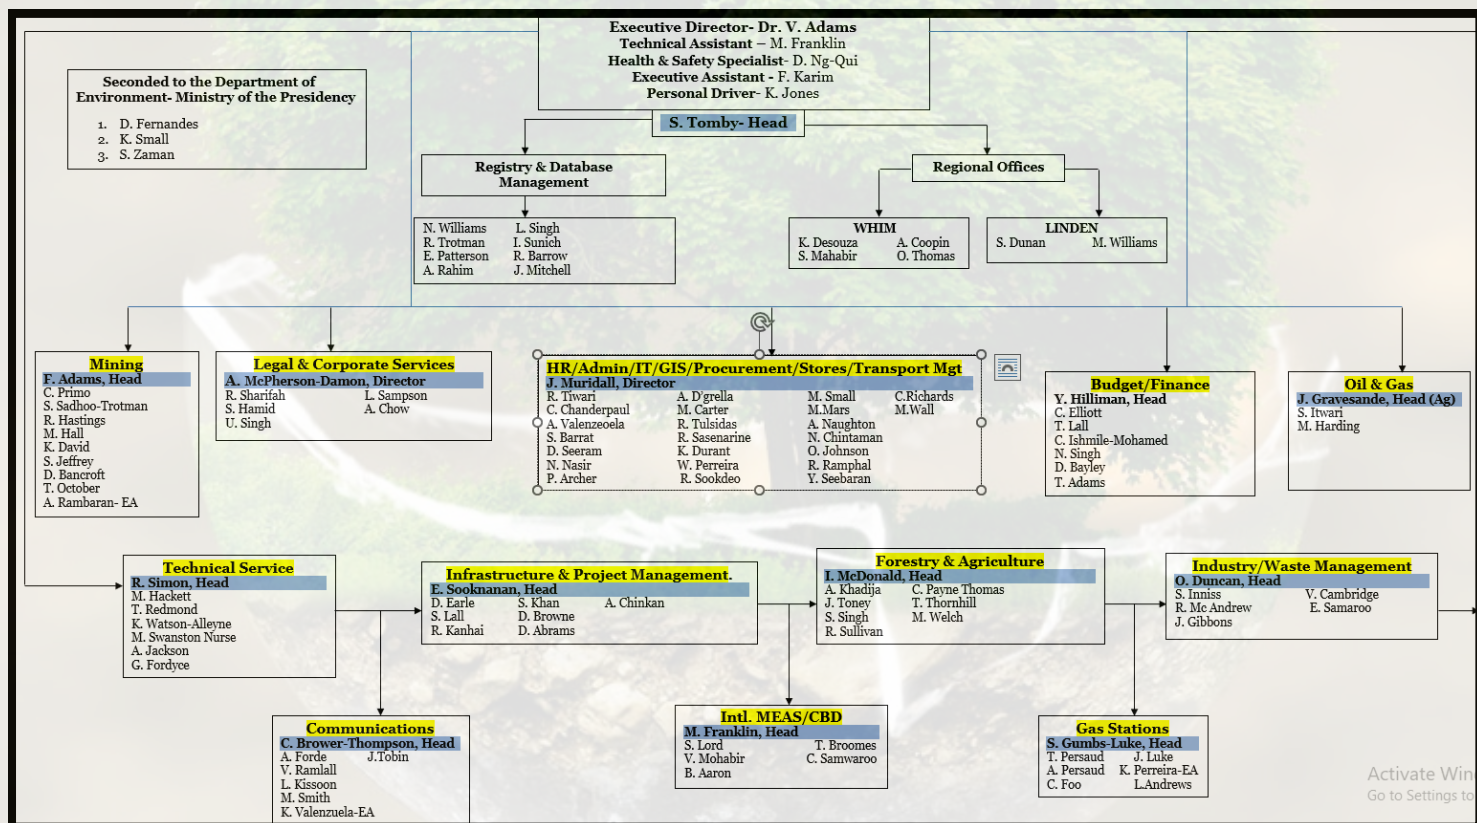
Executive Director- Dr. V. Adams
Technical Assistant – M. Franklin
Health & Safety Specialist- D. Ng-Qui
Executive Assistant - F. Karim
Personal Driver- K. Jones

Seconded to the Department of Environment- Ministry of the Presidency
1. D. Fernandes
2. K. Small
3. S. Zaman

S. Tomby- Head

Registry & Database Management
N. Williams L. Singh
R. Trotman I. Sunich
E. Patterson R. Barrow
A. Rahim J. Mitchell

Regional Offices

WHIM
K. Desouza A. Coopin
S. Mahabir O. Thomas

LINDEN
S. Dunan M. Williams

Mining
F. Adams, Head
C. Primo
S. Sadhoo-Trotman
R. Hastings
M. Hall
K. David
S. Jeffrey
D. Bancroft
T. October
A. Rambaran- EA

Legal & Corporate Services
A. McPherson-Damon, Director
R. Sharifah L. Sampson
S. Hamid A. Chow
U. Singh

HR/Admin/IT/GIS/Procurement/Stores/Transport Mgt
J. Muridall, Director
R. Tiwari A. D'grella M. Small C.Richards
R. Chanderpaul M. Carter M.Mars M.Wall
A. Valenzeoela R. Tulsidas A. Naughton
S. Barrat R. Sasenarine N. Chintaman
D. Seeram K. Durant O. Johnson
N. Nasir W. Perreira R. Ramphal
P. Archer R. Sookdeo Y. Seebaran

Budget/Finance
Y. Hilliman, Head
C. Elliott
T. Lall
C. Ishmile-Mohamed
N. Singh
D. Bayley
T. Adams

Oil & Gas
J. Gravesande, Head (Ag)
S. Itwari
M. Harding

Technical Service
R. Simon, Head
M. Hackett
T. Redmond
K. Watson-Alleyne
M. Swanston Nurse
A. Jackson
G. Fordyce

Infrastructure & Project Management.
E. Sooknanan, Head
D. Earle S. Khan A. Chinkan
S. Lall D. Browne
R. Kanhai D. Abrams

Forestry & Agriculture
I. McDonald, Head
A. Khadija C. Payne Thomas
J. Toney T. Thornhill
S. Singh M. Welch
R. Sullivan

Industry/Waste Management
O. Duncan, Head
S. Inniss V. Cambridge
R. Mc Andrew E. Samaroo
J. Gibbons

Communications
C. Brower-Thompson, Head
A. Forde J.Tobin
V. Ramlall
L. Kissoon
M. Smith
K. Valenzuela-EA

Intl. MEAS/CBD
M. Franklin, Head
S. Lord T. Broomes
V. Mohabir C. Samwaroo
B. Aaron

Gas Stations
S. Gumbs-Luke, Head
T. Persaud J. Luke
A. Persaud K. Perreira-EA
C. Foo L.Andrews

Activate Win
Go to Settings to